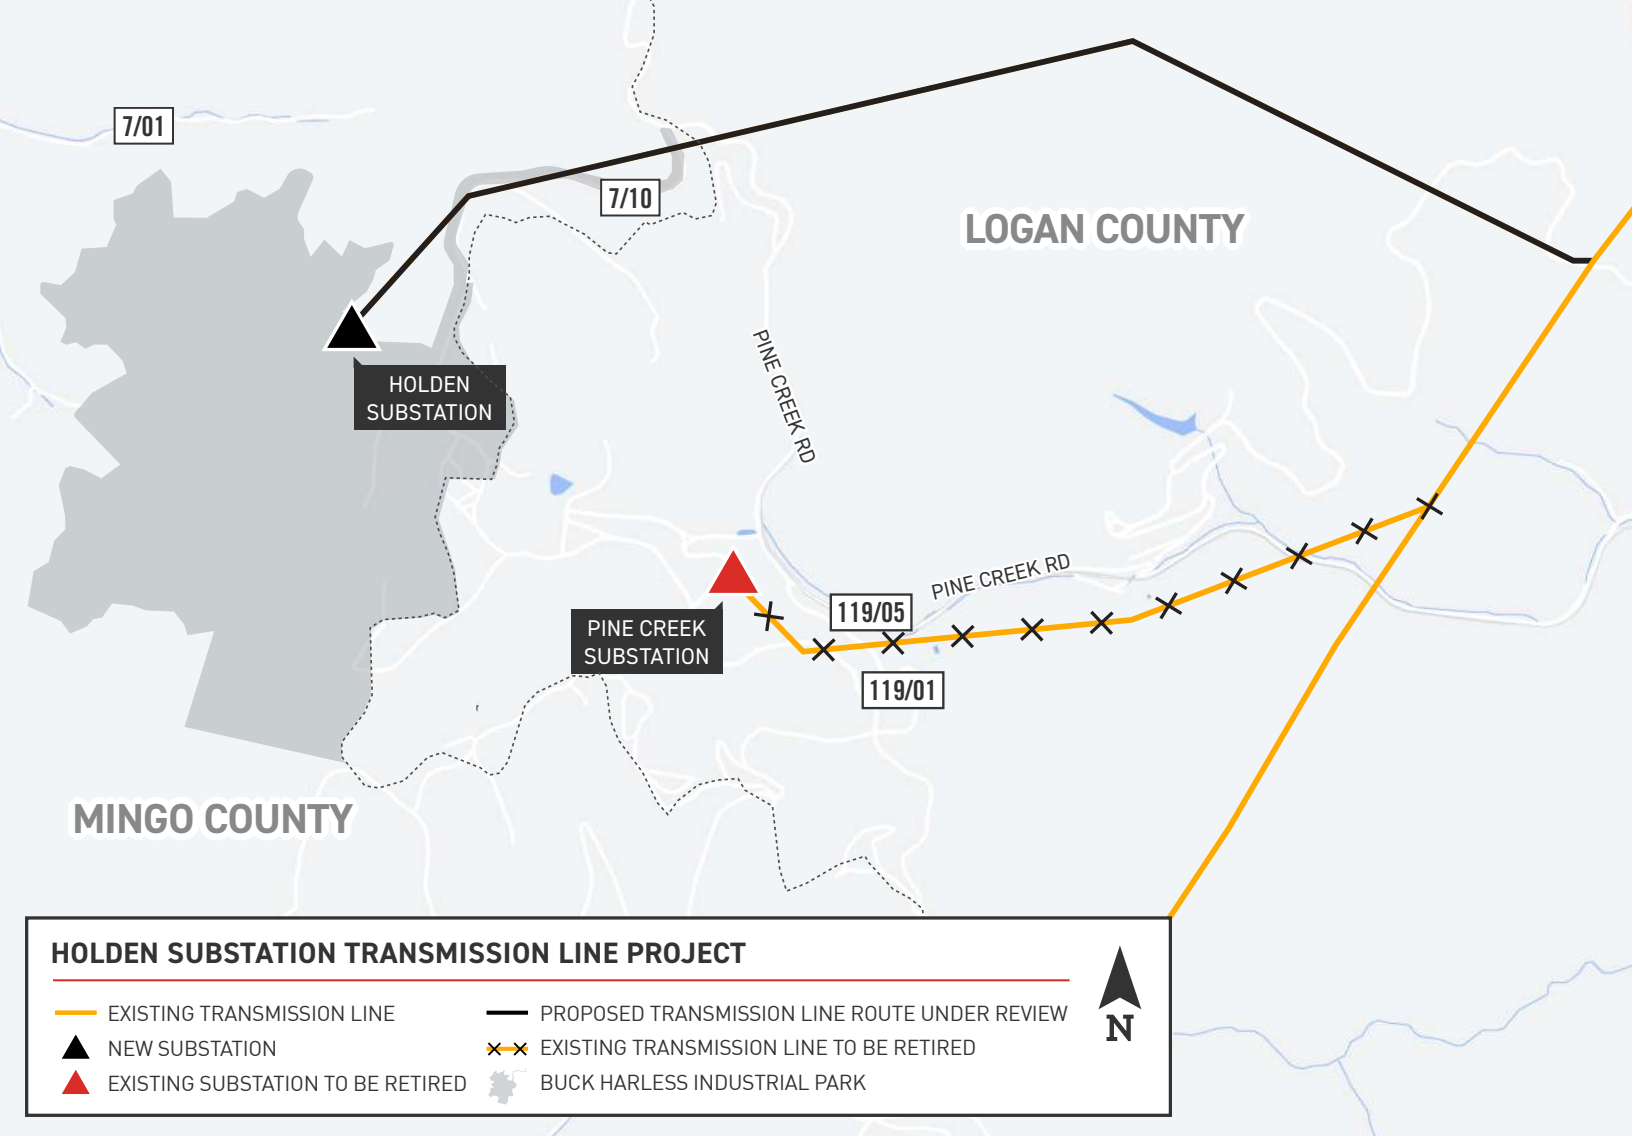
7/01

7/10

LOGAN COUNTY

PINE CREEK RD

HOLDEN SUBSTATION

PINE CREEK RD

119/05

PINE CREEK SUBSTATION

119/01

MINGO COUNTY

HOLDEN SUBSTATION TRANSMISSION LINE PROJECT

EXISTING TRANSMISSION LINE

NEW SUBSTATION

EXISTING SUBSTATION TO BE RETIRED

PROPOSED TRANSMISSION LINE ROUTE UNDER REVIEW

EXISTING TRANSMISSION LINE TO BE RETIRED

BUCK HARLESS INDUSTRIAL PARK

N